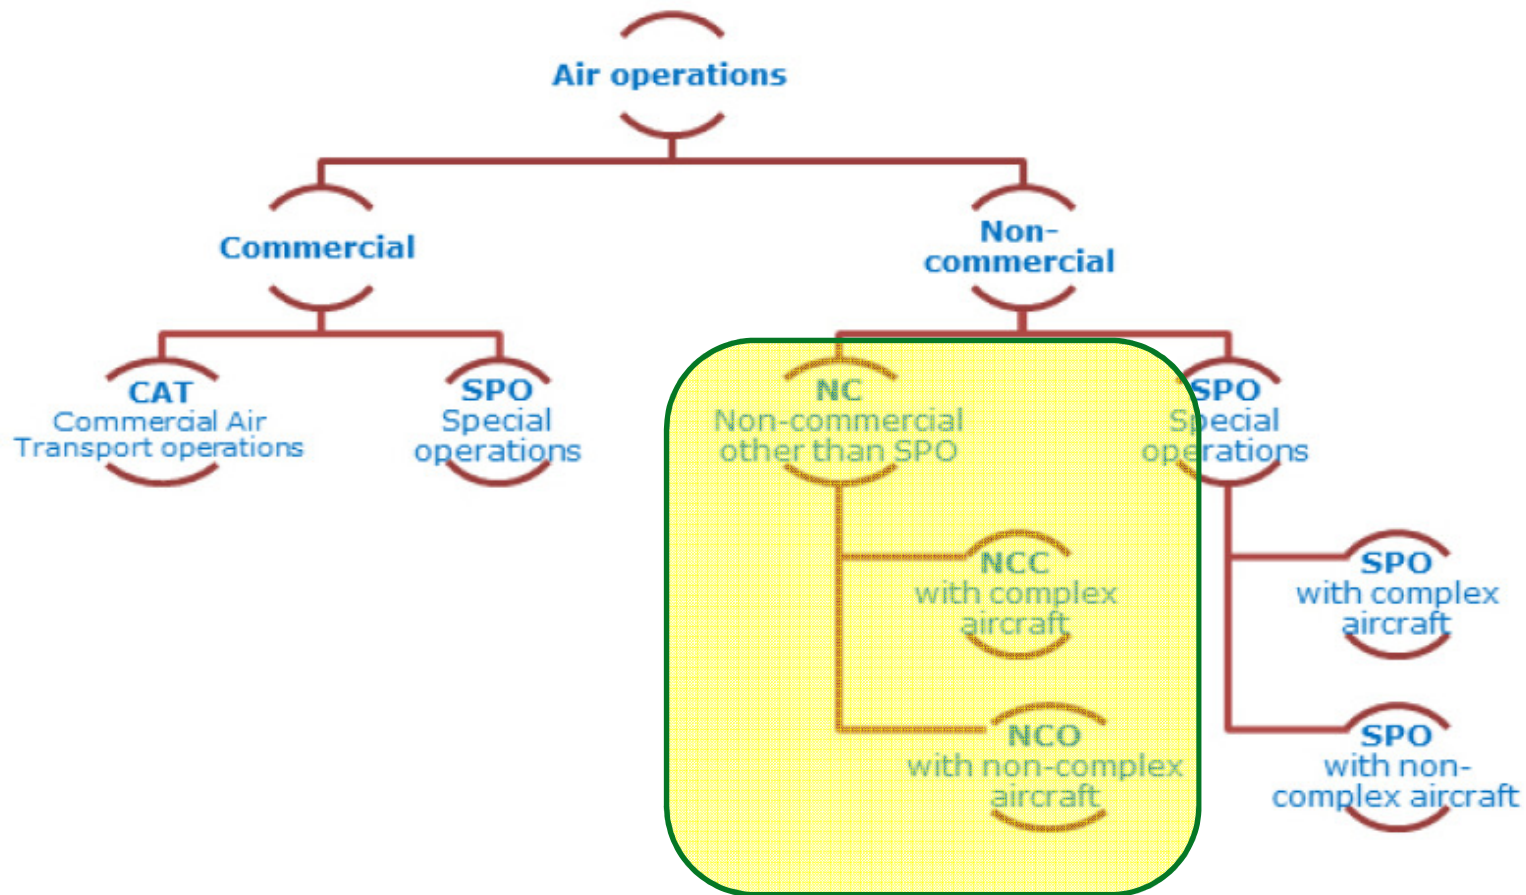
Air operations

Commercial

Non-commercial

CAT
Commercial Air Transport operations

SPO
Special operations

NC
Non-commercial other than SPO

SPO
Special operations

NCC
with complex aircraft

NCO
with non-complex aircraft

SPO
with complex aircraft

SPO
with non-complex aircraft